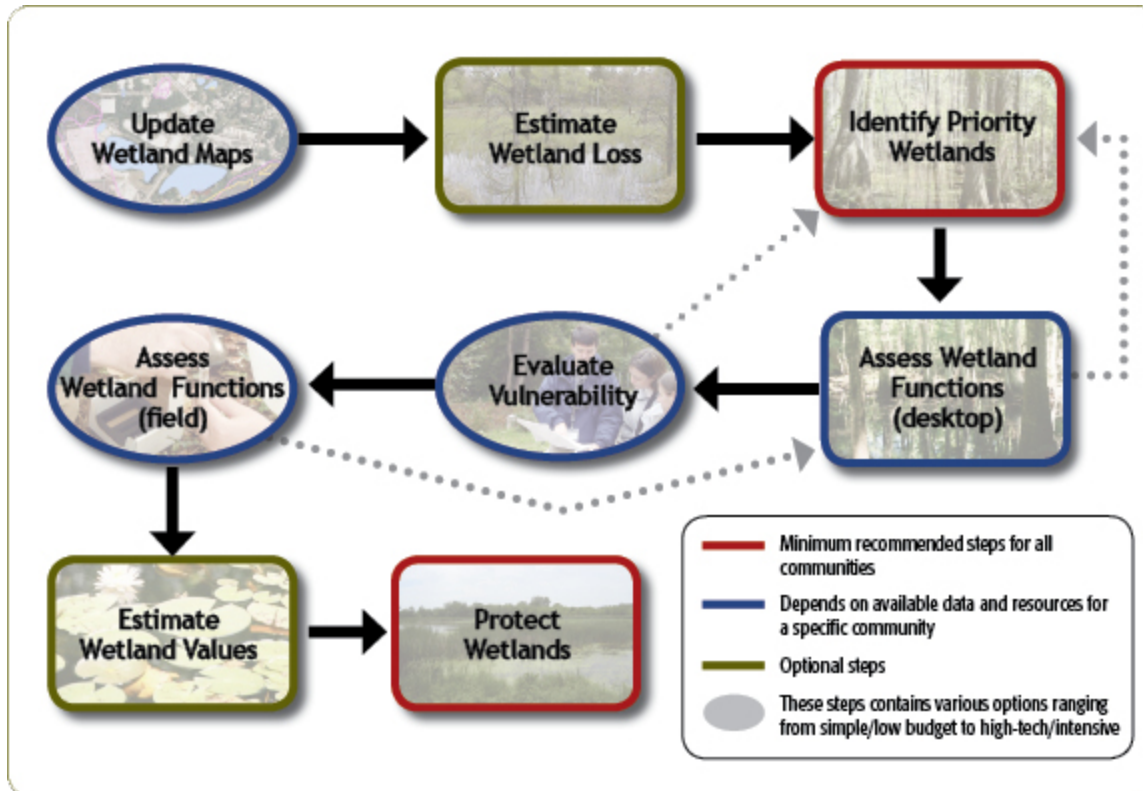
Update Wetland Maps

Estimate Wetland Loss

Identify Priority Wetlands

Assess Wetland Functions (desktop)

Evaluate Vulnerability

Assess Wetland Functions (field)

Estimate Wetland Values

Protect Wetlands

Minimum recommended steps for all communities

Depends on available data and resources for a specific community

Optional steps

These steps contains various options ranging from simple/low budget to high-tech/intensive